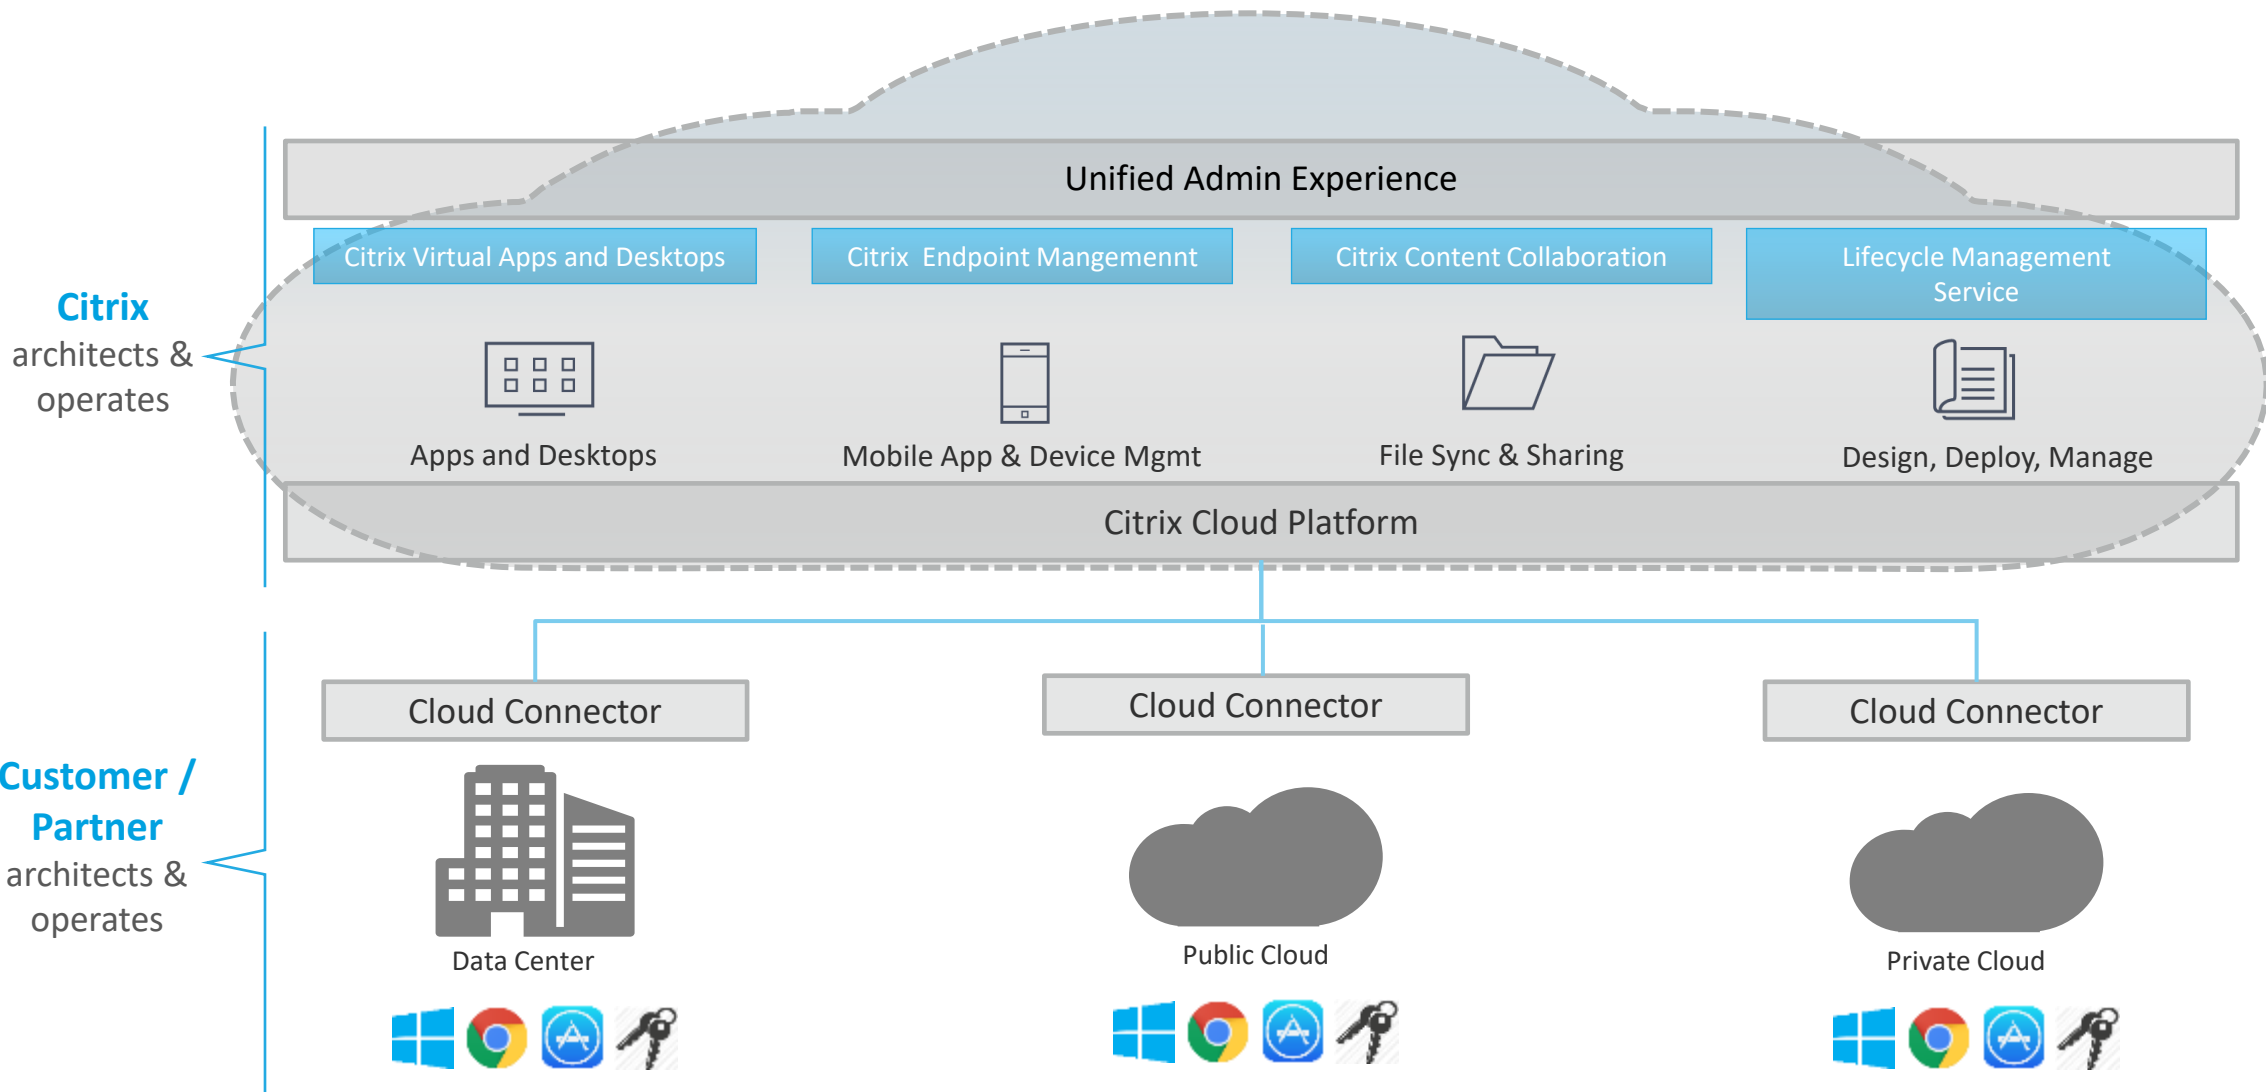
Citrix
architects & operates

Unified Admin Experience

Citrix Virtual Apps and Desktops

Citrix Endpoint Mangemennt

Citrix Content Collaboration

Lifecycle Management Service

Apps and Desktops

Mobile App & Device Mgmt

File Sync & Sharing

Design, Deploy, Manage

Citrix Cloud Platform

Customer / Partner
architects & operates

Cloud Connector

Cloud Connector

Cloud Connector

Data Center

Public Cloud

Private Cloud